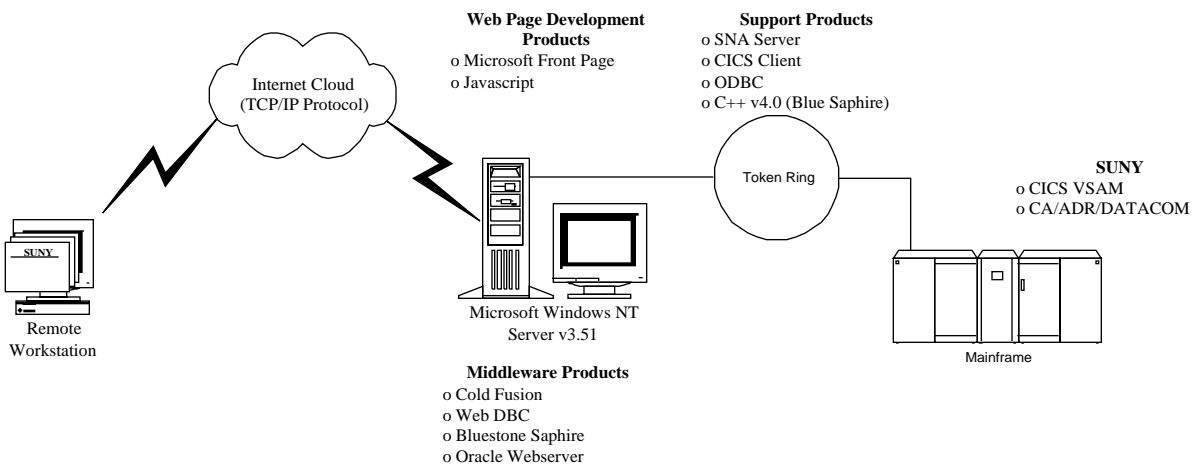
Web Page Development Products
o Microsoft Front Page
o Javascript

Support Products
o SNA Server
o CICS Client
o ODBC
o C++ v4.0 (Blue Saphire)

Internet Cloud (TCP/IP Protocol)

Token Ring

SUNY
o CICS VSAM
o CA/ADR/DATACOM

SUNY

Remote Workstation

Microsoft Windows NT Server v3.51

Mainframe

Middleware Products
o Cold Fusion
o Web DBC
o Bluestone Saphire
o Oracle Webserver